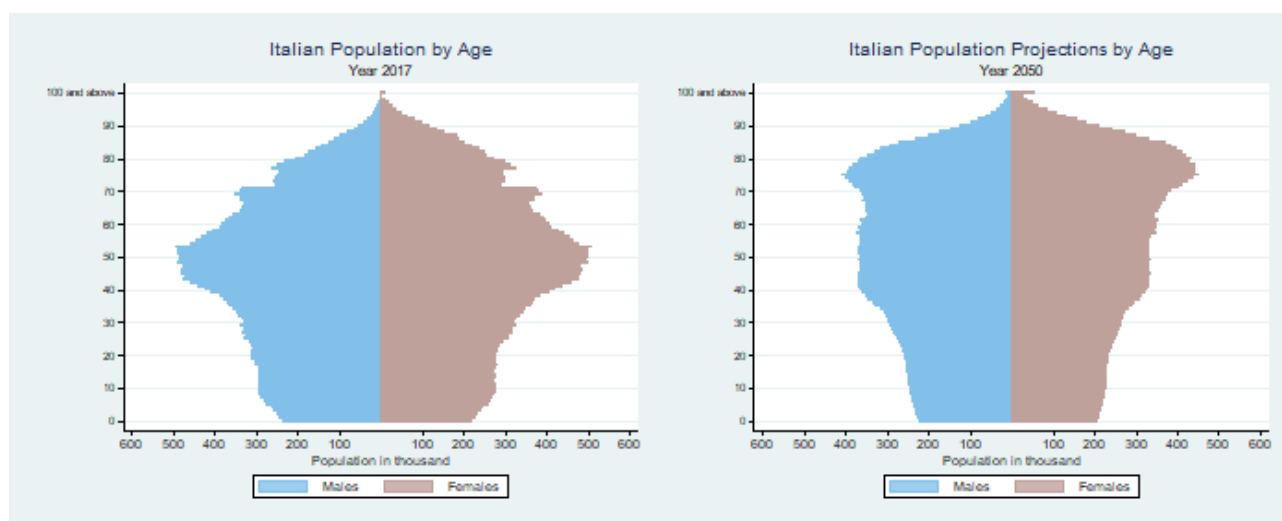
Italian Population by Age
Year 2017

100 and above
90
80
70
60
50
40
30
20
10
0

600 500 400 300 200 100 100 200 300 400 500 600
Population in thousand

Males Females

Italian Population Projections by Age
Year 2050

100 and above
90
80
70
60
50
40
30
20
10
0

600 500 400 300 200 100 100 200 300 400 500 600
Population in thousand

Males Females